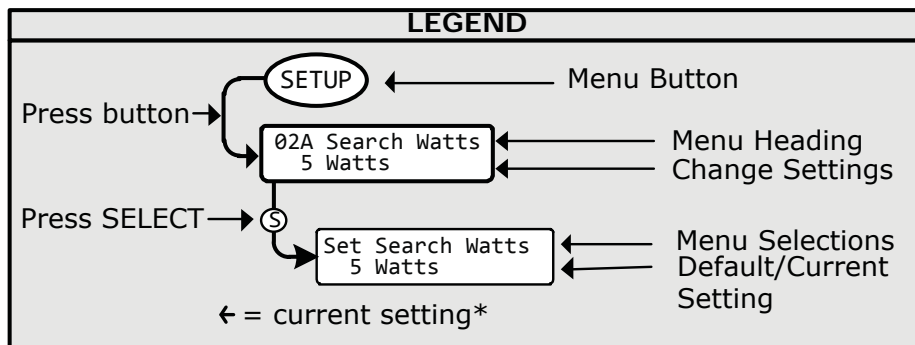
LEGEND

SETUP

Menu Button

Press button

02A Search Watts
5 Watts

Menu Heading

Change Settings

Press SELECT

S

Set Search Watts
5 Watts

Menu Selections

Default/Current Setting

← = current setting*